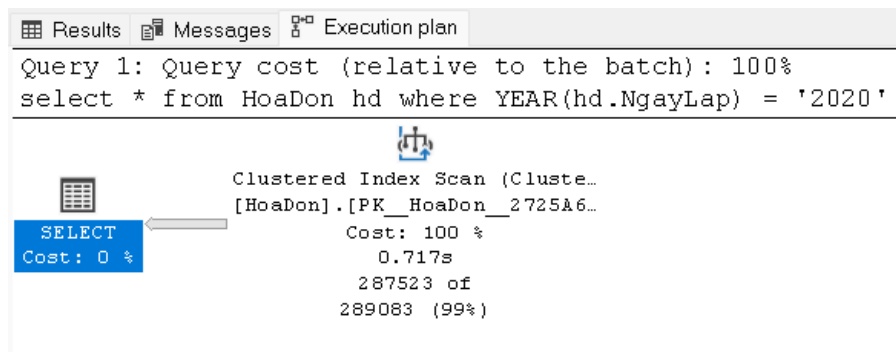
Results | Messages | Execution plan

Query 1: Query cost (relative to the batch): 100%
select * from HoaDon hd where YEAR(hd.NgayLap) = '2020'

SELECT
Cost: 0 %

Clustered Index Scan (Cluste…
[HoaDon].[PK__HoaDon__2725A6…
Cost: 100 %
0.717s
287523 of
289083 (99%)